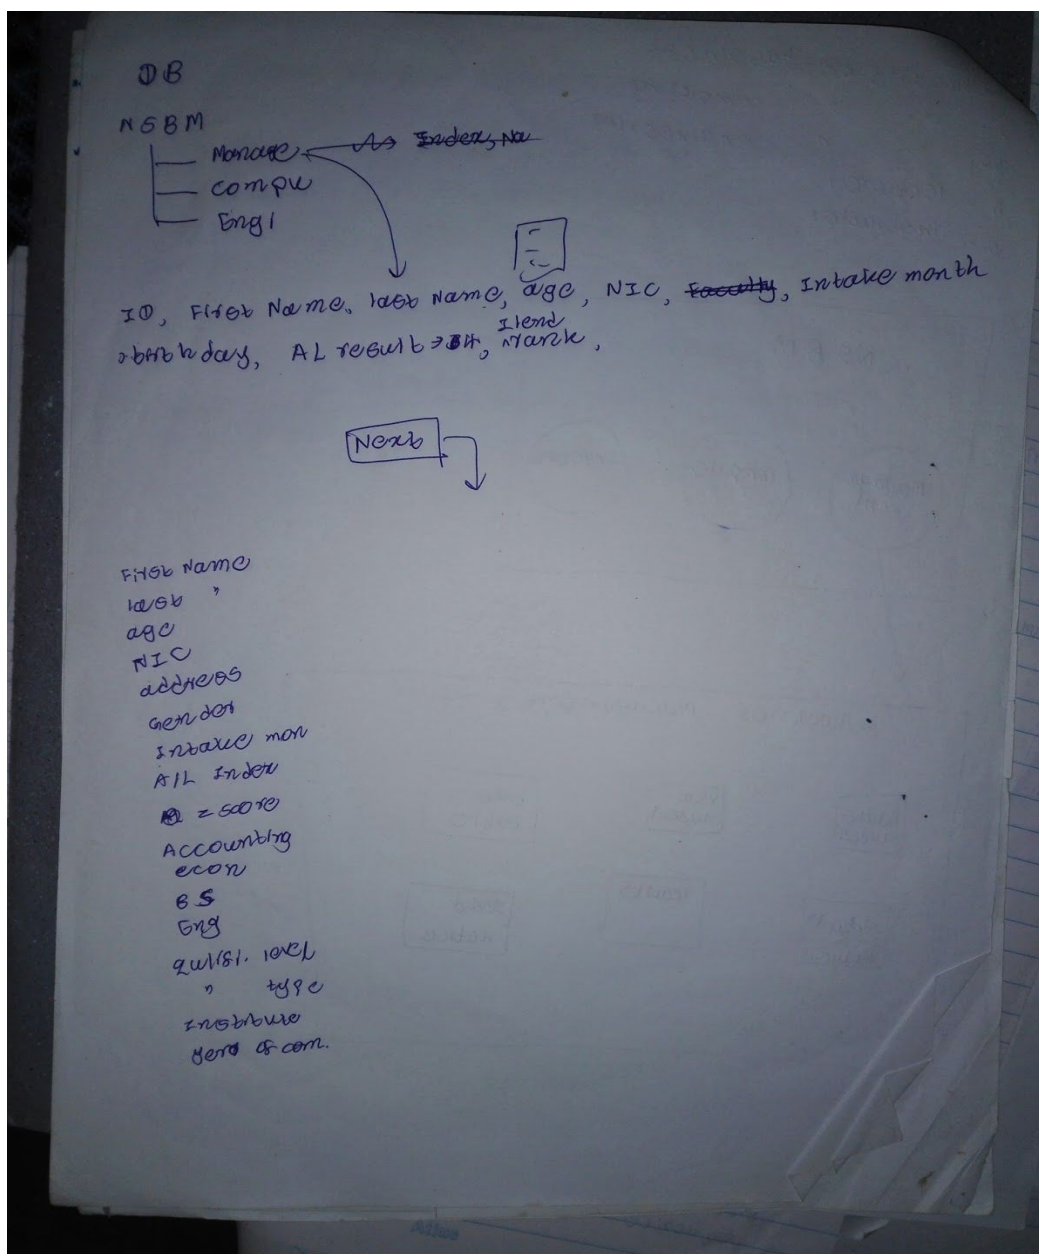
DB

NSBM
— Manage ← ~~As Index, No~~
— compu
— Engl

ID, First Name, last Name, age, NIC, ~~Faculty~~, Intake month
birthday, AL result → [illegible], Ilend rank,

Next

First Name
last "
age
NIC
address
Gender
Intake mon
A/L Index
z-score
Accounting
econ
BS
Eng
qulifi. level
" type
Institute
yera of com.